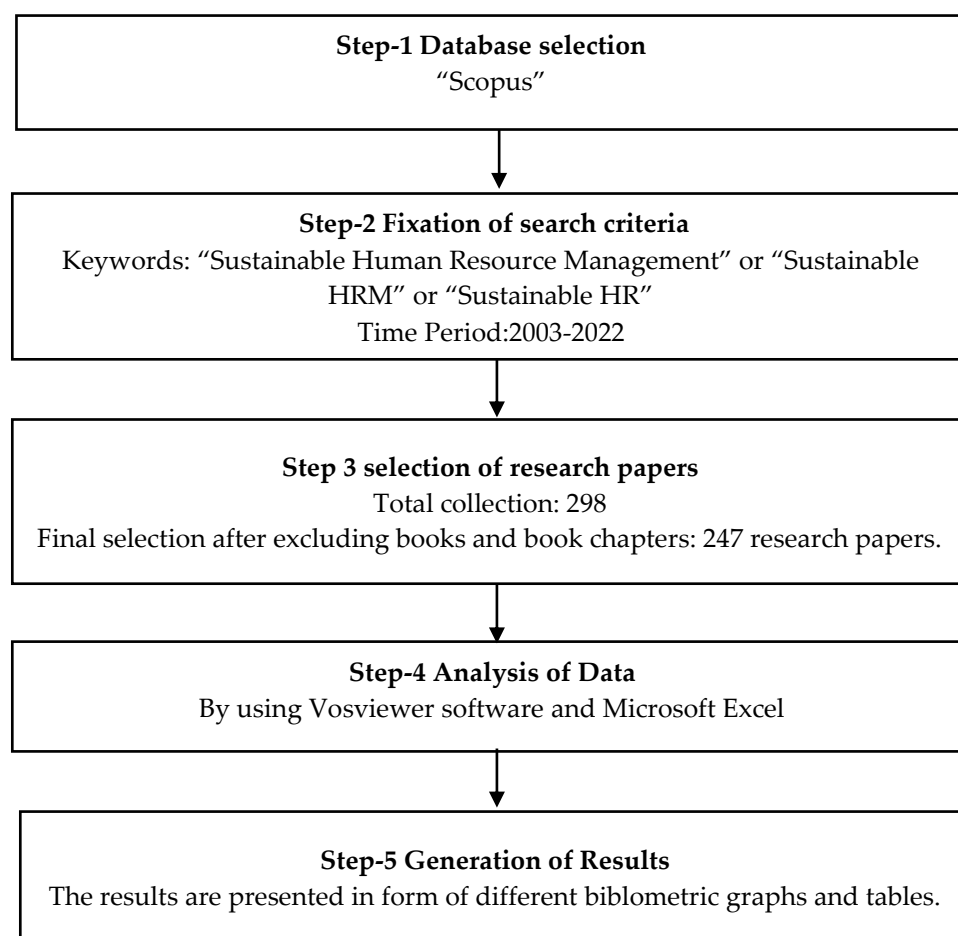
**Step-1 Database selection**
“Scopus”

**Step-2 Fixation of search criteria**
Keywords: “Sustainable Human Resource Management” or “Sustainable HRM” or “Sustainable HR”
Time Period:2003-2022

**Step 3 selection of research papers**
Total collection: 298
Final selection after excluding books and book chapters: 247 research papers.

**Step-4 Analysis of Data**
By using Vosviewer software and Microsoft Excel

**Step-5 Generation of Results**
The results are presented in form of different biblometric graphs and tables.